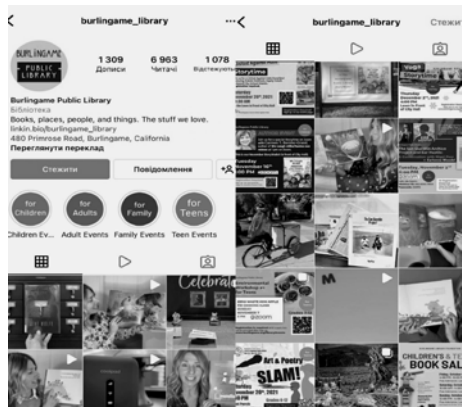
burlingame_library

BURLINGAME PUBLIC LIBRARY

1 309 Дописи
6 963 Читачі
1 078 Відстежуєте

Burlingame Public Library
Бібліотека
Books, places, people, and things. The stuff we love.
linkin.bio/burlingame_library
480 Primrose Road, Burlingame, California
Переглянути переклад

Стежити
Повідомлення

for Children
for Adults
for Family
for Teens

Children Ev...
Adult Events
Family Events
Teen Events

Celebrat

burlingame_library
Стежи

Storytime

Storytime

M

Art & Poetry SLAM!

CHILDREN'S & TE
BOOK SAL